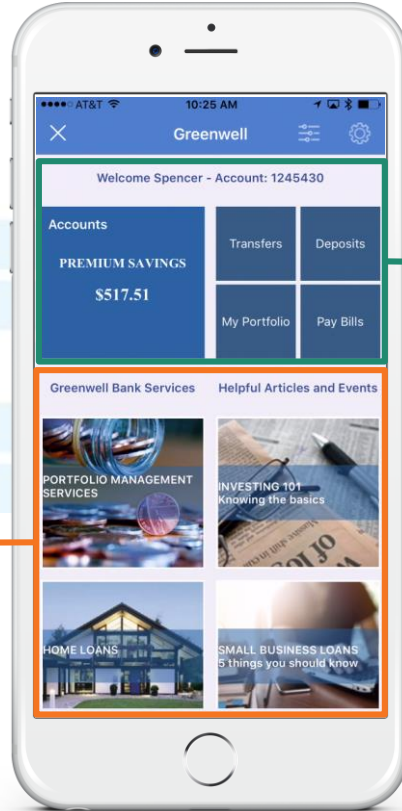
●●●●○ AT&T

10:25 AM

Greenwell

Welcome Spencer - Account: 1245430

Accounts

PREMIUM SAVINGS

$517.51

Transfers

Deposits

My Portfolio

Pay Bills

Greenwell Bank Services

Helpful Articles and Events

PORTFOLIO MANAGEMENT SERVICES

INVESTING 101
Knowing the basics

HOME LOANS

SMALL BUSINESS LOANS
5 things you should know